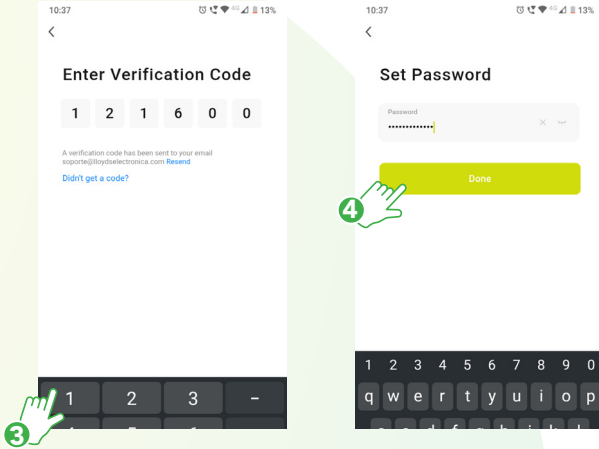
10:37

13%

<

Enter Verification Code

| 1 | 2 | 1 | 6 | 0 | 0 |
|---|---|---|---|---|---|

A verification code has been sent to your email soporte@lloydselectronica.com Resend

Didn't get a code?

| 1 | 2 | 3 | - |
|---|---|---|---|

3

10:37

13%

<

Set Password

Password

••••••••••••••

Done

4

1 2 3 4 5 6 7 8 9 0

q w e r t y u i o p